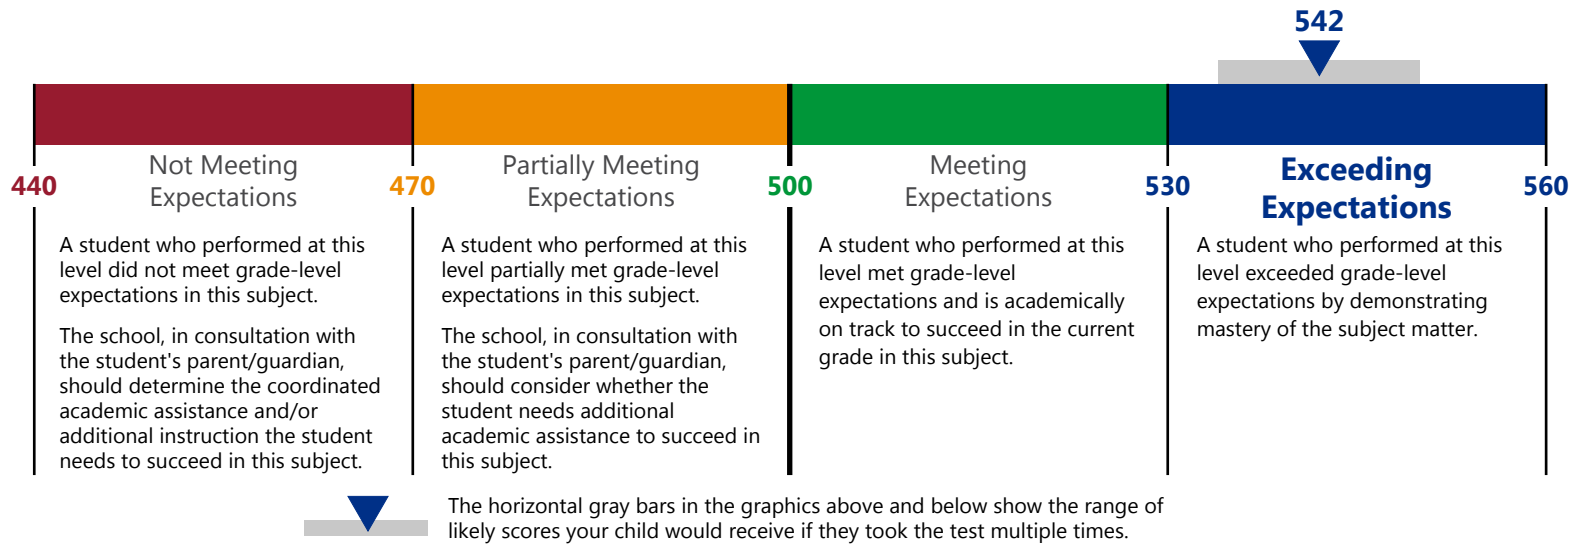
542

440 Not Meeting Expectations 470 Partially Meeting Expectations 500 Meeting Expectations 530 Exceeding Expectations 560

A student who performed at this level did not meet grade-level expectations in this subject.

The school, in consultation with the student's parent/guardian, should determine the coordinated academic assistance and/or additional instruction the student needs to succeed in this subject.

A student who performed at this level partially met grade-level expectations in this subject.

The school, in consultation with the student's parent/guardian, should consider whether the student needs additional academic assistance to succeed in this subject.

A student who performed at this level met grade-level expectations and is academically on track to succeed in the current grade in this subject.

A student who performed at this level exceeded grade-level expectations by demonstrating mastery of the subject matter.

The horizontal gray bars in the graphics above and below show the range of likely scores your child would receive if they took the test multiple times.